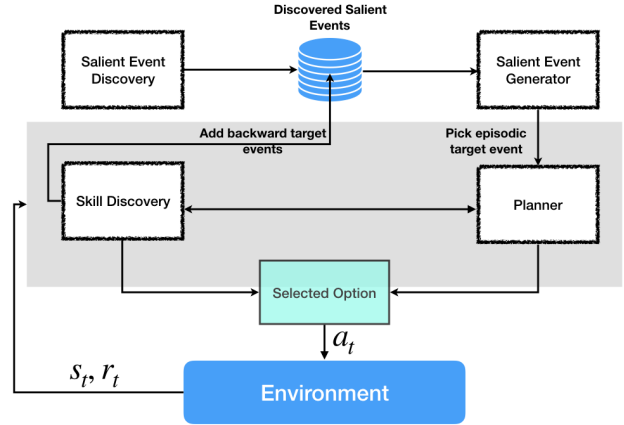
Discovered Salient Events

Salient Event Discovery

Salient Event Generator

Add backward target events

Pick episodic target event

Skill Discovery

Planner

Selected Option

$a_t$

$s_t, r_t$

Environment